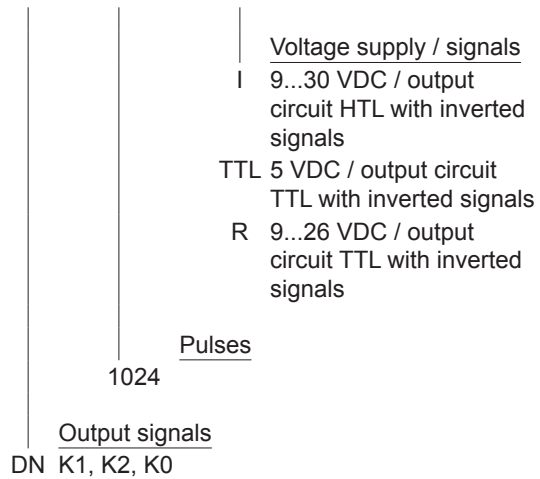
Voltage supply / signals
I 9...30 VDC / output circuit HTL with inverted signals
TTL 5 VDC / output circuit TTL with inverted signals
R 9...26 VDC / output circuit TTL with inverted signals

Pulses
1024

Output signals
DN K1, K2, K0